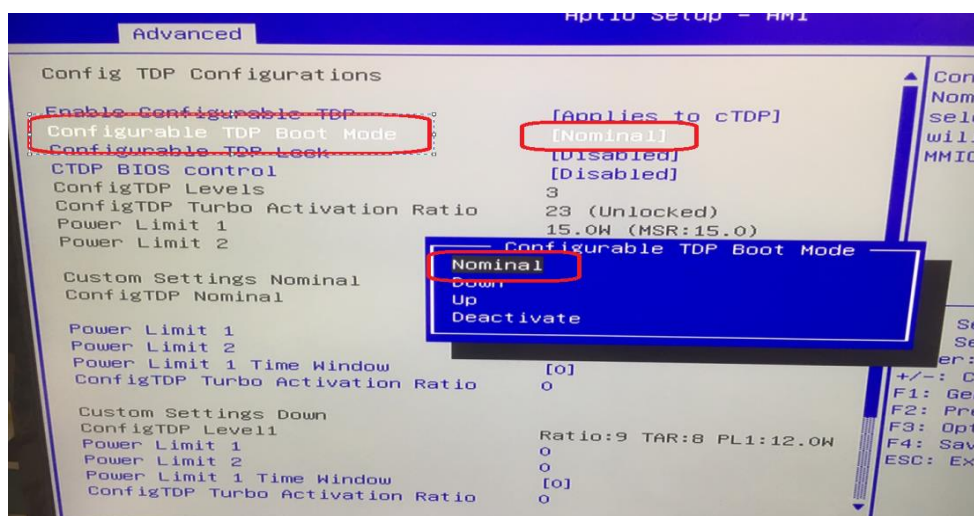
Aptio Setup - AMI
Advanced

Config TDP Configurations

Enable Configurable TDP [Applies to cTDP]
Configurable TDP Boot Mode [Nominal]
Configurable TDP Lock [Disabled]
CTDP BIOS control [Disabled]
ConfigTDP Levels 3
ConfigTDP Turbo Activation Ratio 23 (Unlocked)
Power Limit 1 15.0W (MSR:15.0)
Power Limit 2

Custom Settings Nominal
ConfigTDP Nominal

Power Limit 1
Power Limit 2
Power Limit 1 Time Window [0]
ConfigTDP Turbo Activation Ratio 0

Custom Settings Down
ConfigTDP Level1 Ratio:9 TAR:8 PL1:12.0W
Power Limit 1 0
Power Limit 2 0
Power Limit 1 Time Window [0]
ConfigTDP Turbo Activation Ratio 0

Configurable TDP Boot Mode
Nominal
Down
Up
Deactivate

Con
Nom
sel
wil
MMIO

Se
Se
er:
+/-: C
F1: Ge
F2: Pr
F3: Opt
F4: Sav
ESC: Ex